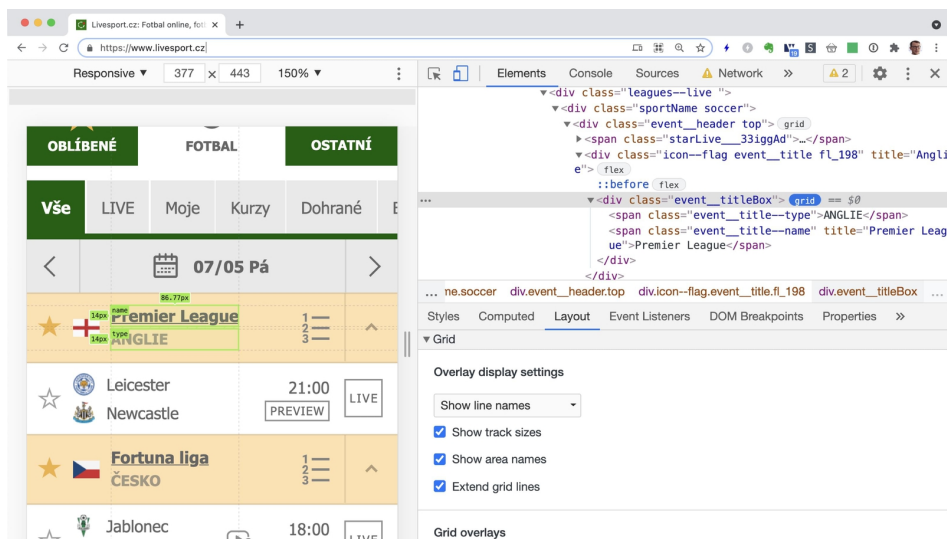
Livesport.cz: Fotbal online, fot ×
https://www.livesport.cz
Responsive ▼ 377 × 443 150% ▼
Elements Console Sources Network » 2
▼<div class="leagues--live ">
▼<div class="sportName soccer">
▼<div class="event__header top"> grid
▶<span class="starLive___33iggAd">…</span>
▼<div class="icon--flag event__title fl_198" title="Anglie"> flex
::before flex
▼<div class="event__titleBox"> grid == $0
<span class="event__title--type">ANGLIE</span>
<span class="event__title--name" title="Premier League">Premier League</span>
</div>
</div>
ne.soccer div.event__header.top div.icon--flag.event__title.fl_198 div.event__titleBox
Styles Computed Layout Event Listeners DOM Breakpoints Properties »
▼Grid
Overlay display settings
Show line names
Show track sizes
Show area names
Extend grid lines
Grid overlays
OBLÍBENÉ FOTBAL OSTATNÍ
Vše LIVE Moje Kurzy Dohrané
07/05 Pá
86.77px
14px name
14px type
Premier League
ANGLIE
Leicester
Newcastle
21:00
PREVIEW
LIVE
Fortuna liga
ČESKO
Jablonec
18:00
LIVE